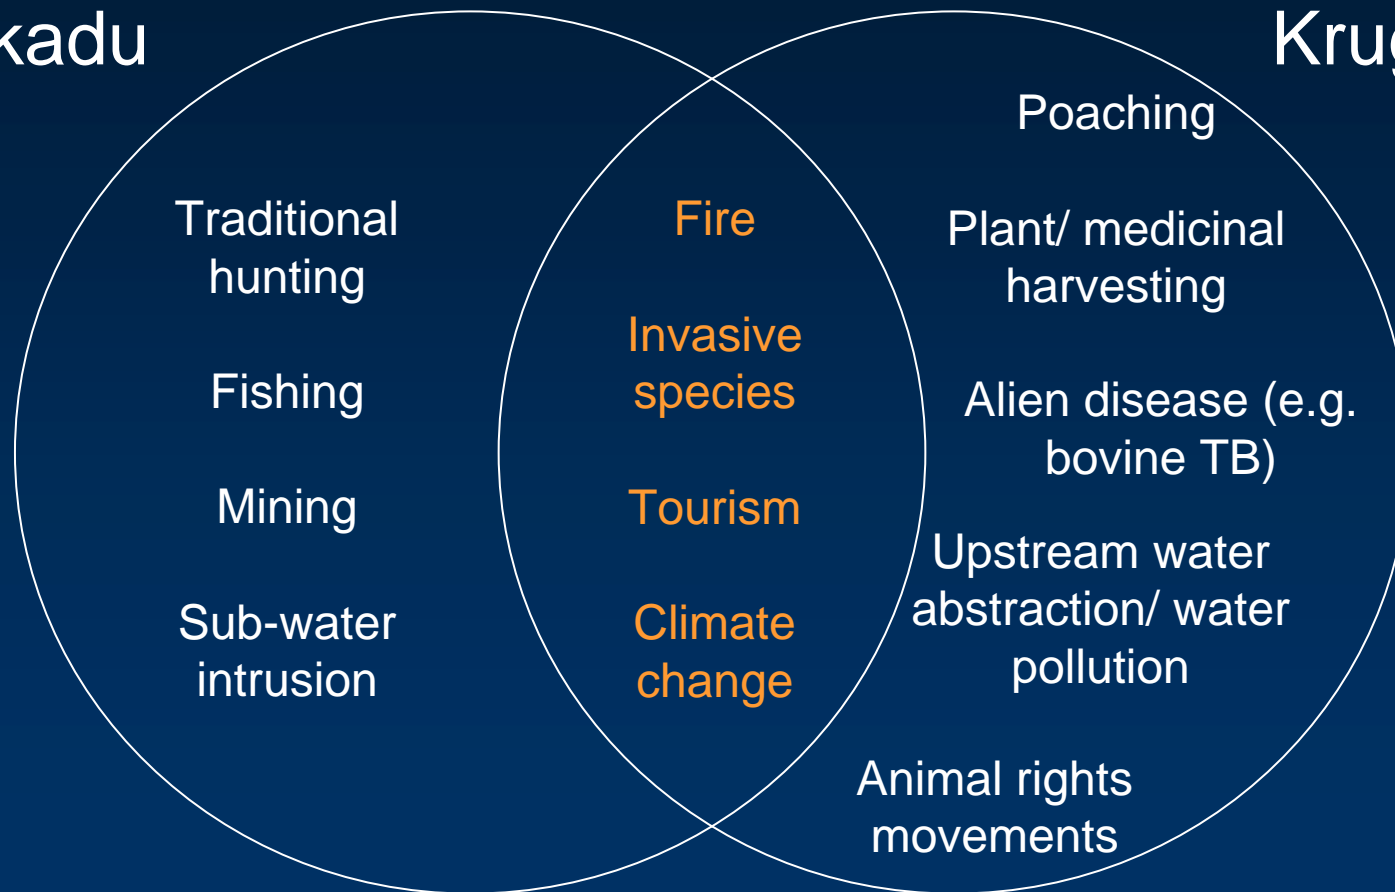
kadu

Krug

Traditional hunting

Fishing

Mining

Sub-water intrusion

Fire

Invasive species

Tourism

Climate change

Poaching

Plant/ medicinal harvesting

Alien disease (e.g. bovine TB)

Upstream water abstraction/ water pollution

Animal rights movements